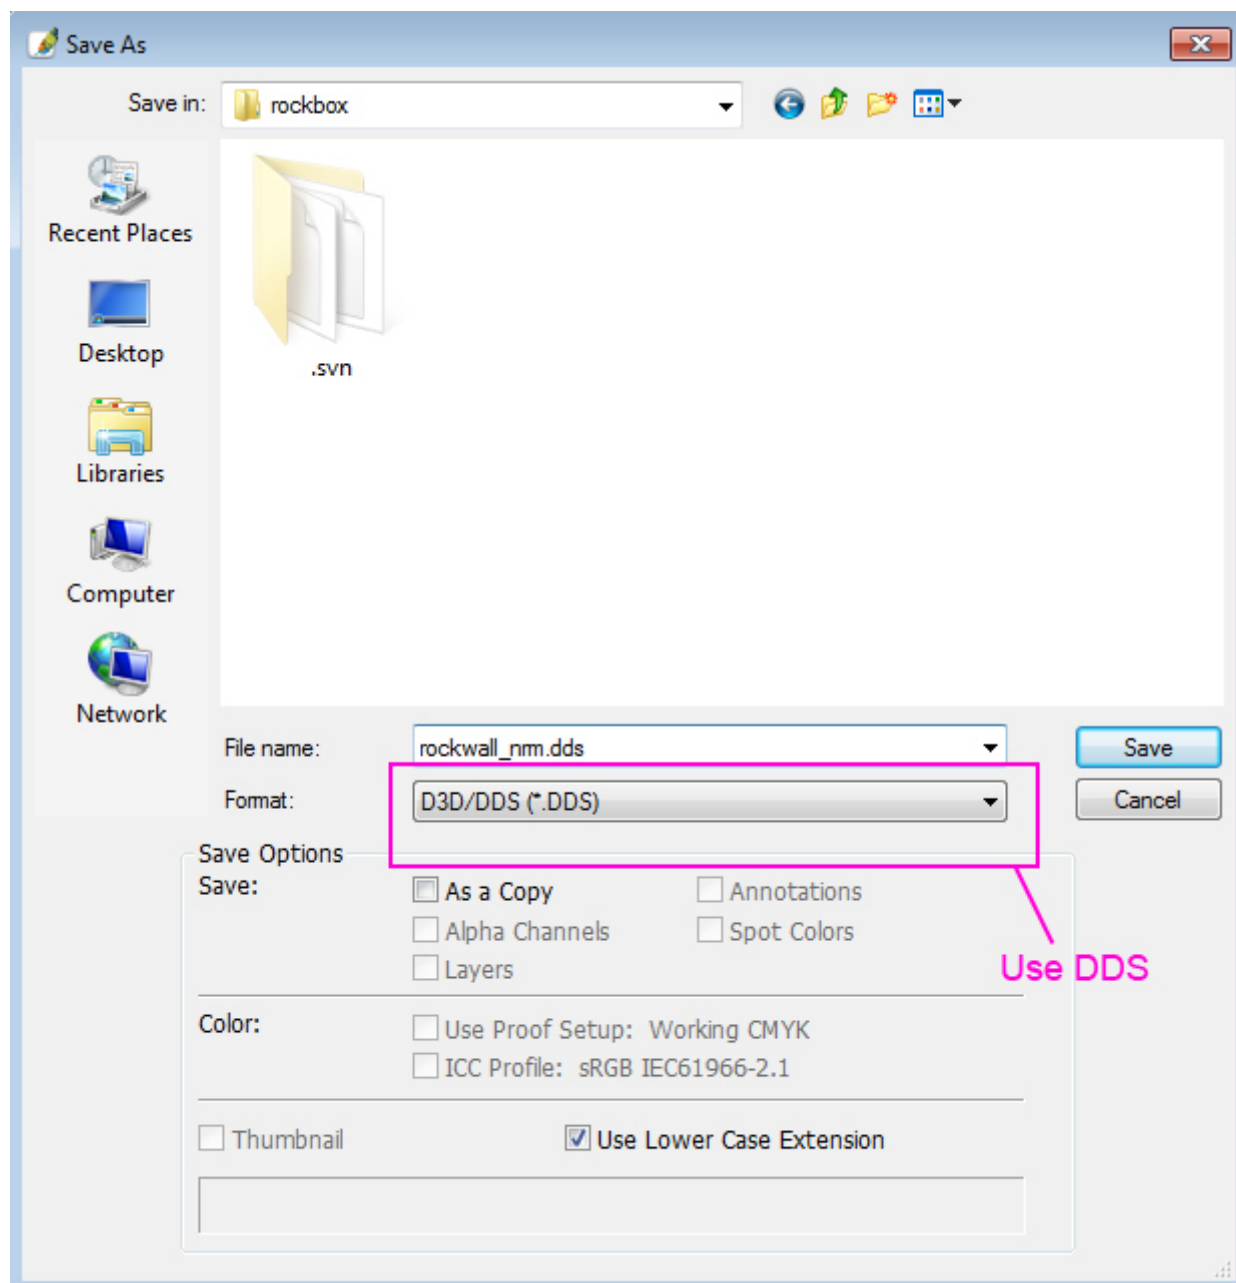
Save As

Save in: rockbox

Recent Places

Desktop

Libraries

Computer

Network

.svn

File name: rockwall_nrm.dds

Format: D3D/DDS (*.DDS)

Save

Cancel

Save Options

Save:

As a Copy

Annotations

Alpha Channels

Spot Colors

Layers

Use DDS

Color:

Use Proof Setup: Working CMYK

ICC Profile: sRGB IEC61966-2.1

Thumbnail

Use Lower Case Extension